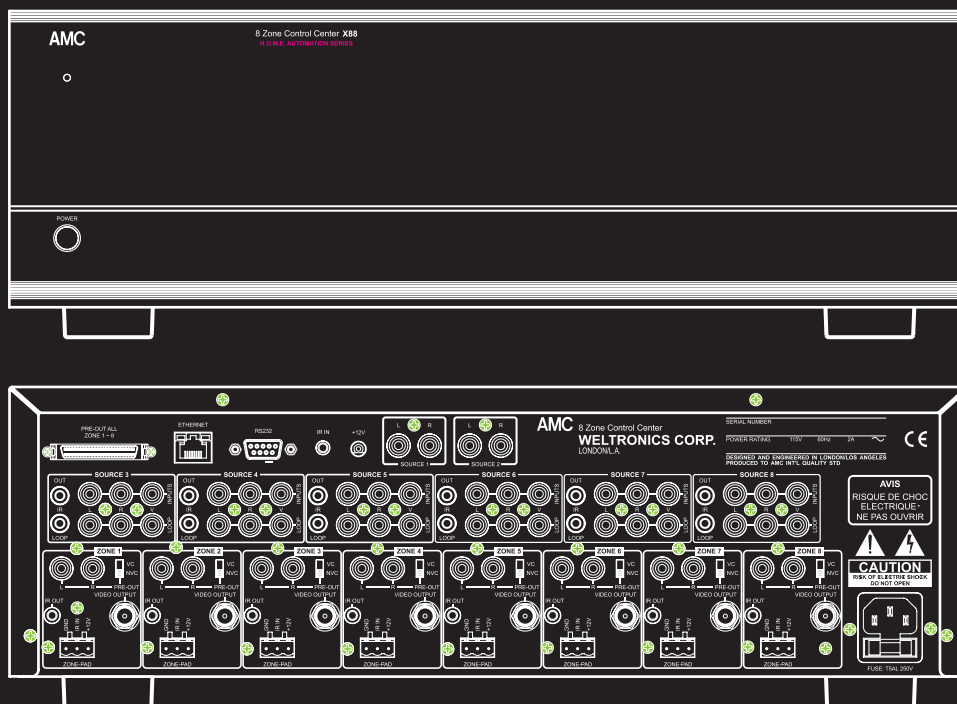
AMC

8 Zone Control Center X88

H.O.M.E. AUTOMATION SERIES

POWER

PRE-OUT ALL ZONE 1 ~ 8

ETHERNET

RS232

IR IN

+12V

L R SOURCE 1

L R SOURCE 2

AMC 8 Zone Control Center WELTRONICS CORP. LONDON/L.A.

SERIAL NUMBER

POWER RATING 115V 60Hz 2A

DESIGNED AND ENGINEERED IN LONDON/LOS ANGELES PRODUCED TO AMC INT'L QUALITY STD

CE

SOURCE 3 OUT IR LOOP L R V INPUTS LOOP

SOURCE 4 OUT IR LOOP L R V INPUTS LOOP

SOURCE 5 OUT IR LOOP L R V INPUTS LOOP

SOURCE 6 OUT IR LOOP L R V INPUTS LOOP

SOURCE 7 OUT IR LOOP L R V INPUTS LOOP

SOURCE 8 OUT IR LOOP L R V INPUTS LOOP

AVIS RISQUE DE CHOC ELECTRIQUE NE PAS OUVRIR

ZONE 1 L R VC NVC PRE-OUT VIDEO OUTPUT IR OUT GND IR IN +12V ZONE-PAD

ZONE 2 L R VC NVC PRE-OUT VIDEO OUTPUT IR OUT GND IR IN +12V ZONE-PAD

ZONE 3 L R VC NVC PRE-OUT VIDEO OUTPUT IR OUT GND IR IN +12V ZONE-PAD

ZONE 4 L R VC NVC PRE-OUT VIDEO OUTPUT IR OUT GND IR IN +12V ZONE-PAD

ZONE 5 L R VC NVC PRE-OUT VIDEO OUTPUT IR OUT GND IR IN +12V ZONE-PAD

ZONE 6 L R VC NVC PRE-OUT VIDEO OUTPUT IR OUT GND IR IN +12V ZONE-PAD

ZONE 7 L R VC NVC PRE-OUT VIDEO OUTPUT IR OUT GND IR IN +12V ZONE-PAD

ZONE 8 L R VC NVC PRE-OUT VIDEO OUTPUT IR OUT GND IR IN +12V ZONE-PAD

CAUTION RISK OF ELECTRIE SHOCK DO NOT OPEN

FUSE: T5AL 250V